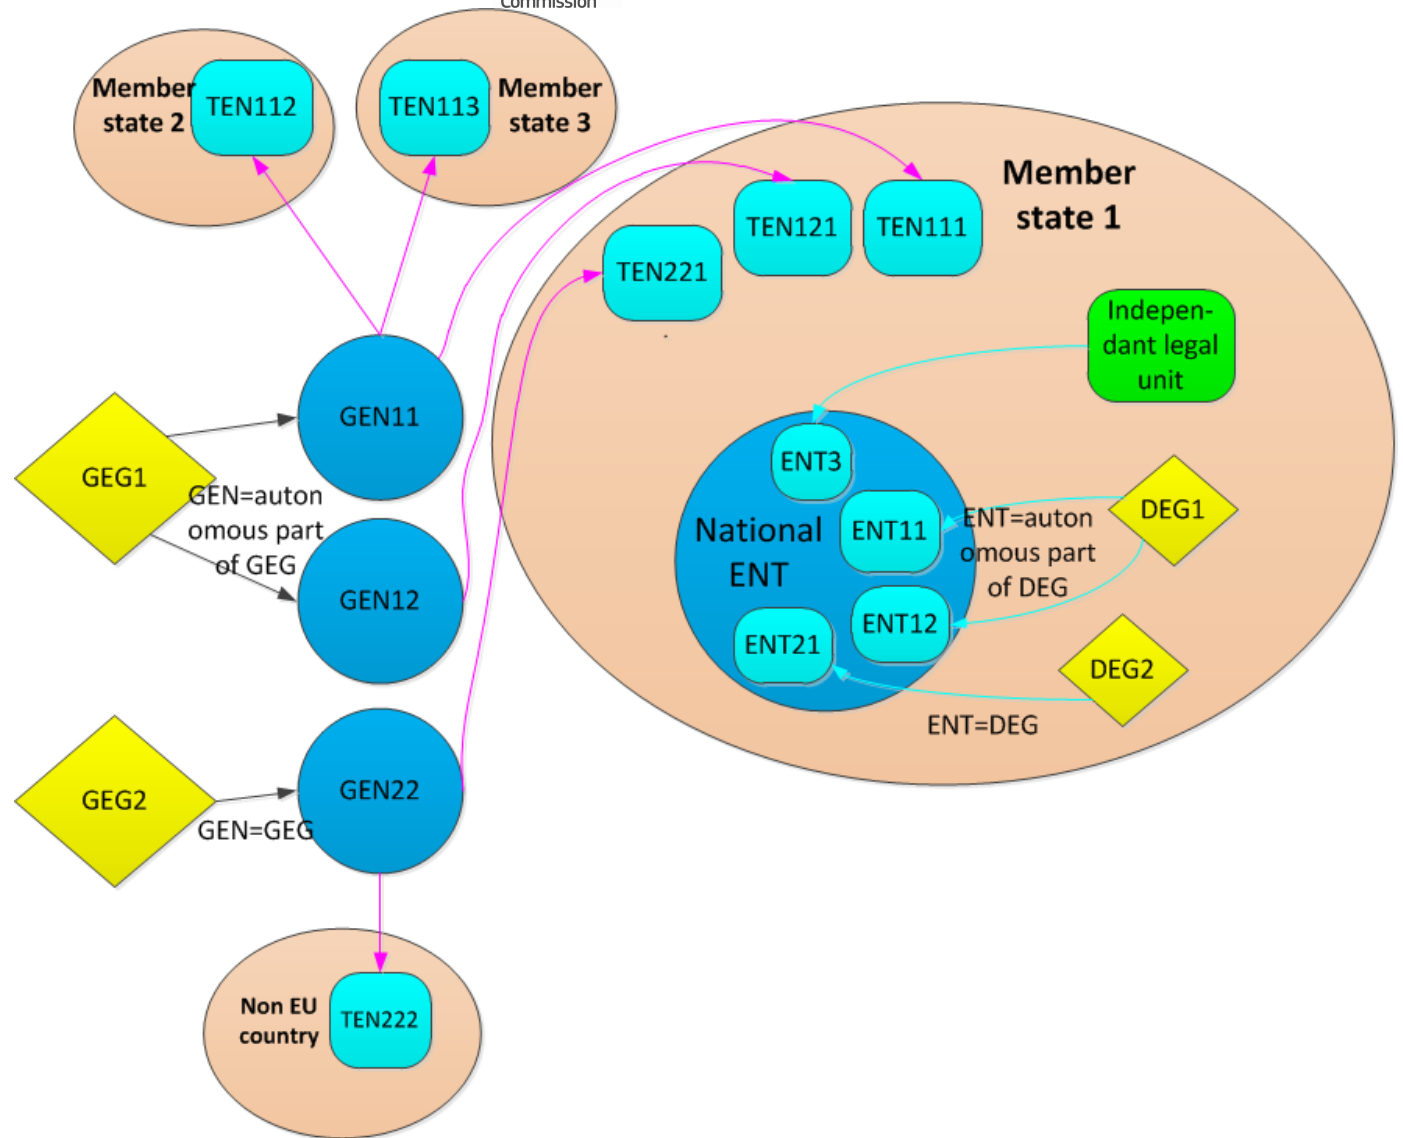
Commission

Member state 2
TEN112

TEN113
Member state 3

Member state 1

TEN121
TEN111
TEN221

Indepen-dant legal unit

GEN11
GEG1
GEN=autonomous part of GEG
GEN12

ENT3
National ENT
ENT11
ENT=autonomous part of DEG
DEG1
ENT12
ENT21
DEG2
ENT=DEG

GEG2
GEN=GEG
GEN22

Non EU country
TEN222